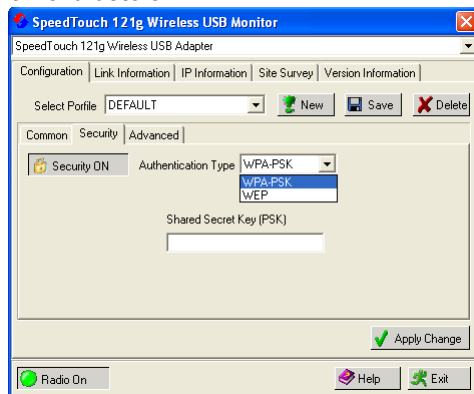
SpeedTouch 121g Wireless USB Monitor

SpeedTouch 121g Wireless USB Adapter

Configuration | Link Information | IP Information | Site Survey | Version Information

Select Porfile DEFAULT

New Save Delete

Common | Security | Advanced

Security ON

Authentication Type WPA-PSK

WPA-PSK
WEP

Shared Secret Key (PSK)

Apply Change

Radio On

Help Exit